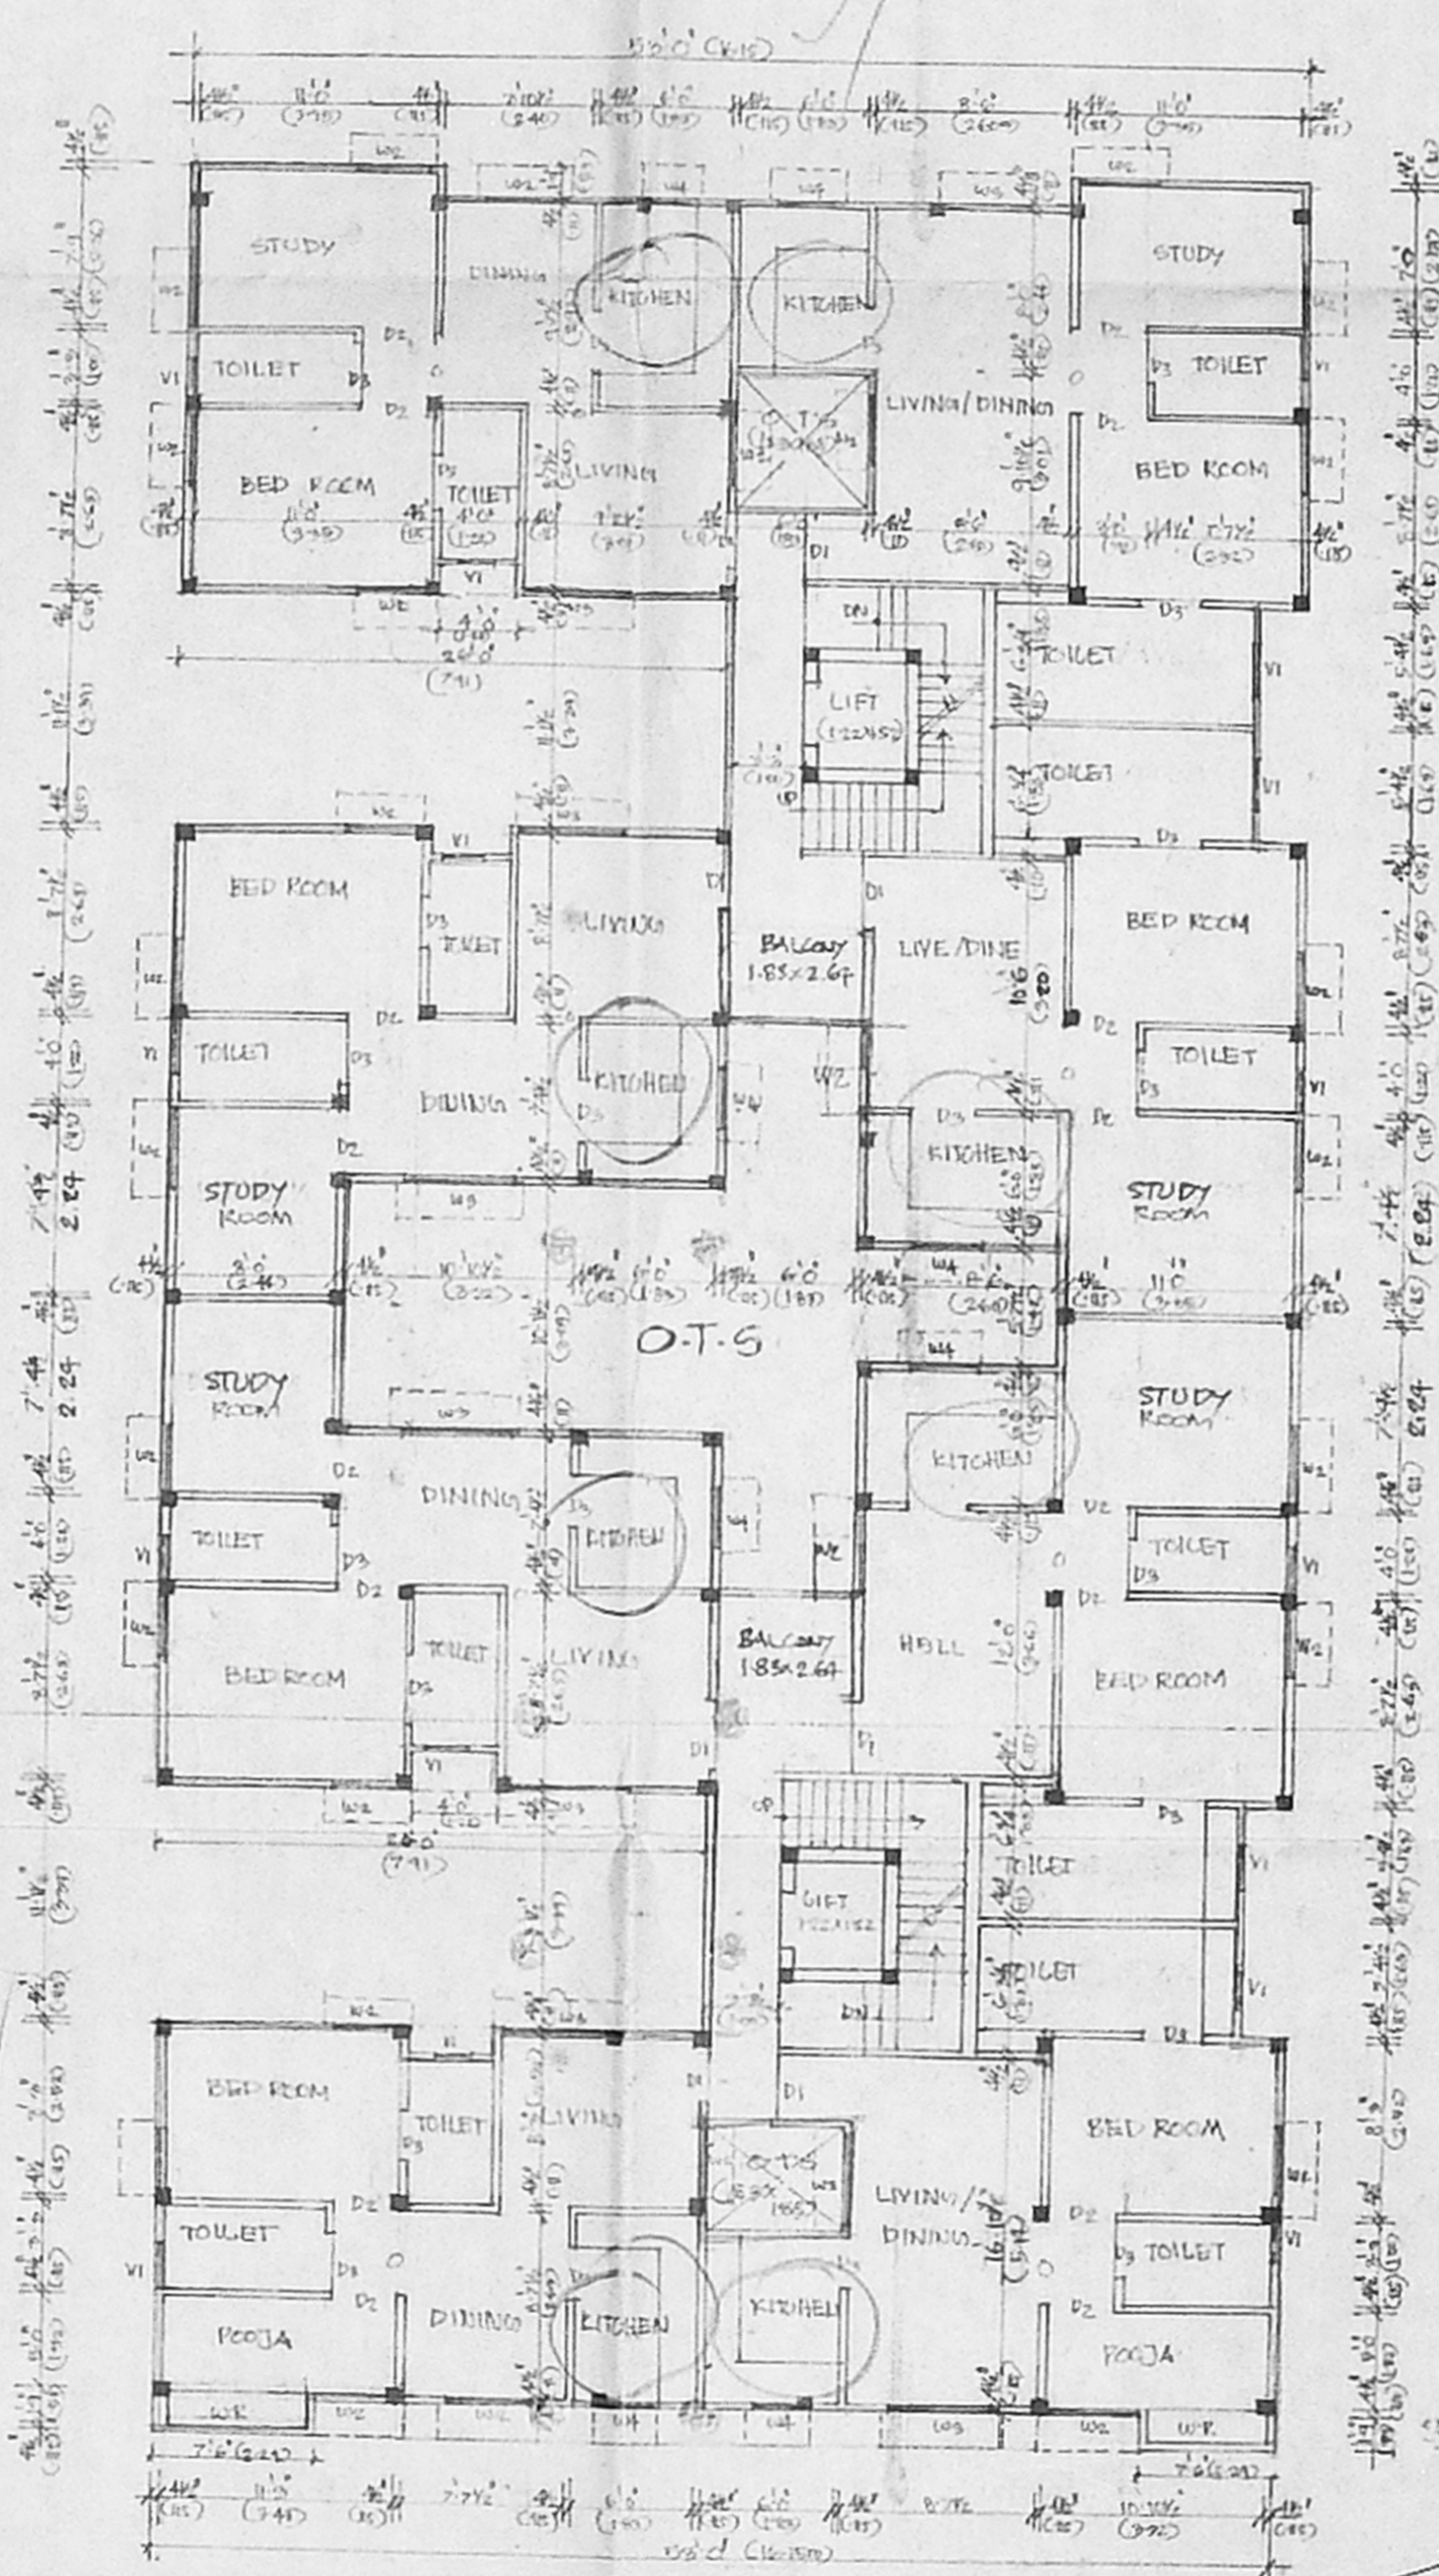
53'0" (16.15)

4½" (.115) 11'0" (3.35) 4½" (.115) 7'10½" (2.40) 4½" (.115) 6'0" (1.83) 4½" (.115) 4'0" (1.22) 4½" (.115) 8'6" (2.60) 4½" (.115) 11'0" (3.35) 4½" (.115)

STUDY
DINING
KITCHEN
KITCHEN
STUDY
TOILET
O.T.S
LIVING/DINING
TOILET
BED ROOM
11'0" (3.35)
TOILET 4'0" (1.22)
LIVING
7'10½" (2.40)
BED ROOM
11'4½" 7'7½" (2.32)
W2 W2 W3 W4 W4 W3 W2
V1 D1 D2 D3
4'0"
26'0" (7.91)
LIFT
TOILET
TOILET
DN UP
BED ROOM
TOILET
LIVING
BALCONY 1.85x2.67
LIVE/DINE
BED ROOM
TOILET
KITCHEN
TOILET
DINING
KITCHEN
STUDY ROOM
STUDY ROOM
8'0" (2.44)
10'10½" (3.32)
4'0" 6'0" 8'6" (2.60)
11'0" (3.35)
7'4½" 2.24
O.T.S
STUDY ROOM
STUDY ROOM
KITCHEN
DINING
KITCHEN
TOILET
TOILET
TOILET
BALCONY 1.85x2.67
HALL
BED ROOM
LIVING
BED ROOM
26'0" (7.91)
LIFT
TOILET
TOILET
BED ROOM
TOILET
LIVING
O.T.S
LIVING/DINING
BED ROOM
TOILET
DINING
KITCHEN
KITCHEN
TOILET
POOJA
POOJA
WR
WR
7'6" (2.29)
7'6" (2.29)

4½" (.115) 11'0" (3.35) 4½" 7'7½" 4½" 6'0" (1.83) 4½" 4½" 8'7½" 4½" 10'10½" (3.32) 4½" (.115)
53'0" (16.150)